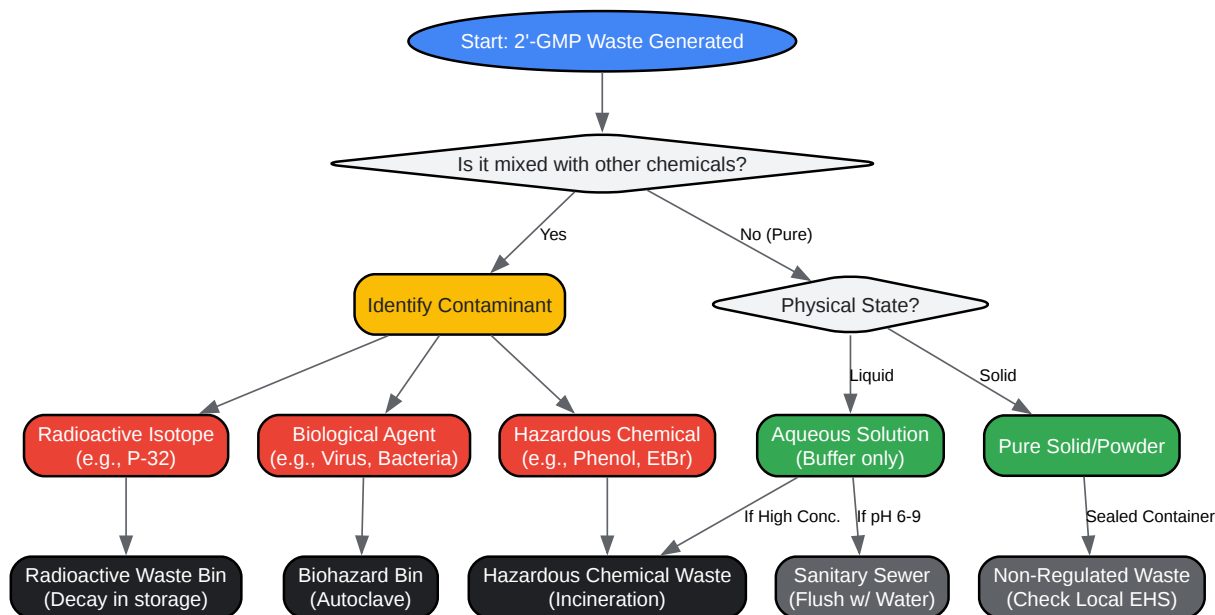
Start: 2'-GMP Waste Generated

Is it mixed with other chemicals?

Yes

No (Pure)

Identify Contaminant

Physical State?

Liquid

Solid

Radioactive Isotope (e.g., P-32)

Biological Agent (e.g., Virus, Bacteria)

Hazardous Chemical (e.g., Phenol, EtBr)

Aqueous Solution (Buffer only)

Pure Solid/Powder

If High Conc.

If pH 6-9

Sealed Container

Radioactive Waste Bin (Decay in storage)

Biohazard Bin (Autoclave)

Hazardous Chemical Waste (Incineration)

Sanitary Sewer (Flush w/ Water)

Non-Regulated Waste (Check Local EHS)